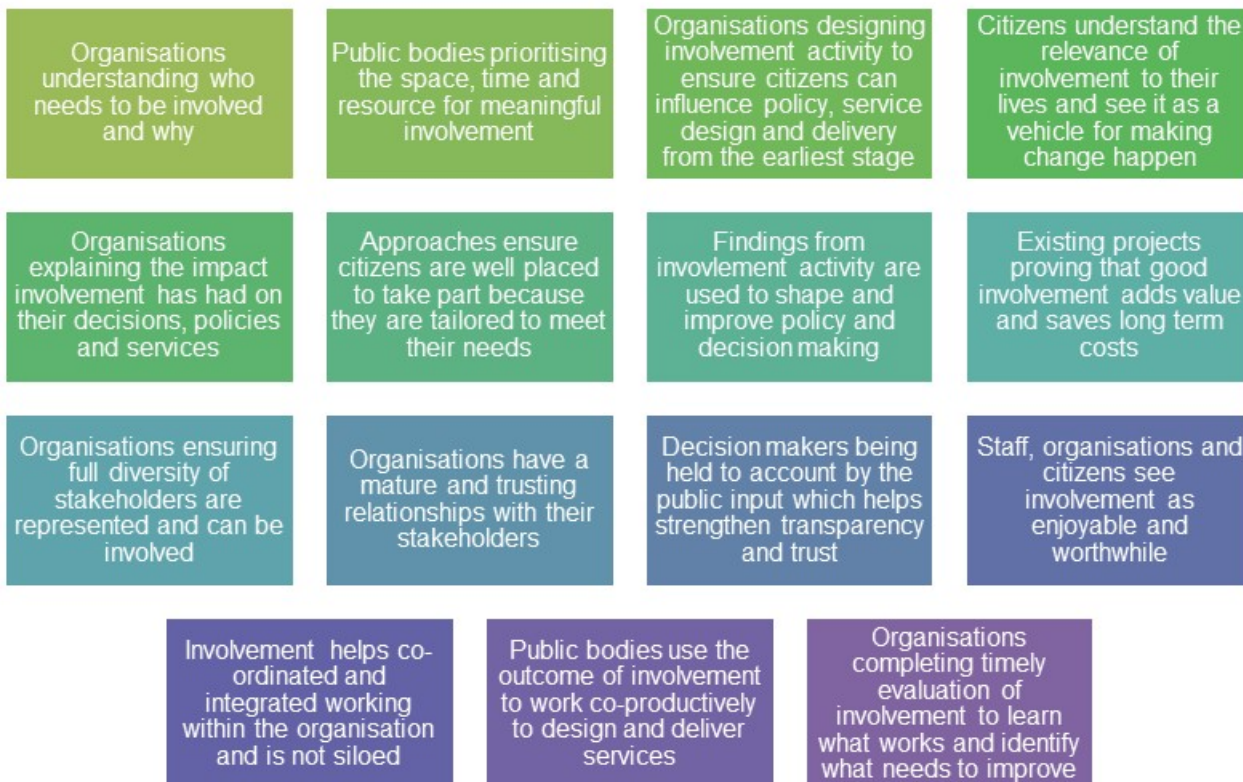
Organisations understanding who needs to be involved and why

Public bodies prioritising the space, time and resource for meaningful involvement

Organisations designing involvement activity to ensure citizens can influence policy, service design and delivery from the earliest stage

Citizens understand the relevance of involvement to their lives and see it as a vehicle for making change happen

Organisations explaining the impact involvement has had on their decisions, policies and services

Approaches ensure citizens are well placed to take part because they are tailored to meet their needs

Findings from invovlement activity are used to shape and improve policy and decision making

Existing projects proving that good involvement adds value and saves long term costs

Organisations ensuring full diversity of stakeholders are represented and can be involved

Organisations have a mature and trusting relationships with their stakeholders

Decision makers being held to account by the public input which helps strengthen transparency and trust

Staff, organisations and citizens see involvement as enjoyable and worthwhile

Involvement helps co-ordinated and integrated working within the organisation and is not siloed

Public bodies use the outcome of involvement to work co-productively to design and deliver services

Organisations completing timely evaluation of involvement to learn what works and identify what needs to improve